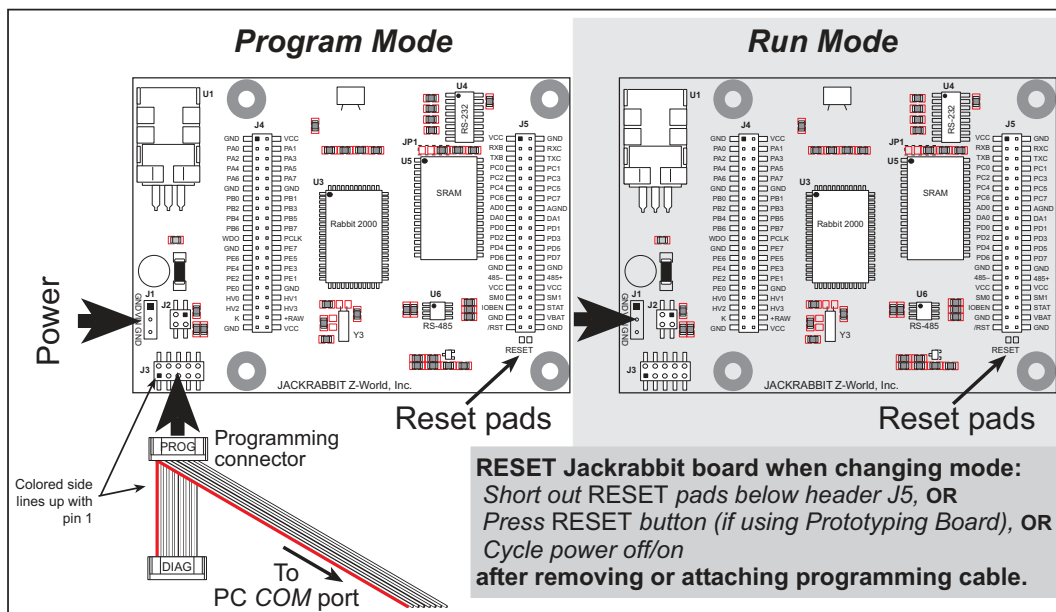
Program Mode

Run Mode

U1

J4

GND VCC
PA0 PA1
PA2 PA3
PA4 PA5
PA6 PA7
GND GND
PB0 PB1
PB2 PB3
PB4 PB5
PB6 PB7
WDO PCLK
GND PE7
PE6 PE5
PE4 PE3
PE2 PE1
PE0 GND
HV0 HV1
HV2 HV3
K +RAW
GND VCC

U3
Rabbit 2000

U4
RS-232

JP1
U5
SRAM

J5
VCC GND
RXB RXC
TXB TXC
PC0 PC1
PC2 PC3
PC4 PC5
PC6 PC7
AD0 AGND
DA0 DA1
PD0 PD1
PD2 PD3
PD4 PD5
PD6 PD7
GND GND
485– 485+
VCC VCC
SM0 SM1
IOBEN STAT
GND VBAT
/RST GND

RESET

U6
RS-485

Y3

J1
GND VCC GND

J2

J3

JACKRABBIT Z-World, Inc.

Power

Reset pads

PROG

Programming connector

Colored side lines up with pin 1

DIAG

To PC COM port

U1

J4

GND VCC
PA0 PA1
PA2 PA3
PA4 PA5
PA6 PA7
GND GND
PB0 PB1
PB2 PB3
PB4 PB5
PB6 PB7
WDO PCLK
GND PE7
PE6 PE5
PE4 PE3
PE2 PE1
PE0 GND
HV0 HV1
HV2 HV3
K +RAW
GND VCC

U3
Rabbit 2000

U4
RS-232

JP1
U5
SRAM

J5
VCC GND
RXB RXC
TXB TXC
PC0 PC1
PC2 PC3
PC4 PC5
PC6 PC7
AD0 AGND
DA0 DA1
PD0 PD1
PD2 PD3
PD4 PD5
PD6 PD7
GND GND
485– 485+
VCC VCC
SM0 SM1
IOBEN STAT
GND VBAT
/RST GND

RESET

U6
RS-485

Y3

J1
GND VCC GND

J2

J3

JACKRABBIT Z-World, Inc.

Reset pads

RESET Jackrabbit board when changing mode:
Short out RESET pads below header J5, OR
Press RESET button (if using Prototyping Board), OR
Cycle power off/on
after removing or attaching programming cable.